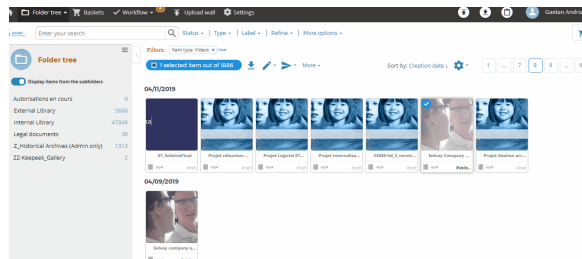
Folder tree ▾ Baskets Workflow ▾ Upload wall Settings Gaetan Andr

Enter your search Status ▾ Type ▾ Label ▾ Refine ▾ More options ▾

Folder tree

Display items from the subfolders

Autorisations en cours 0
External Library 5666
Internal Library 67846
Legal documents 26
Z_Historical Archives (Admin only) 1313
ZZ-Keepeek_Gallery 2

Filters: Item type Videos × Clear

1 selected item out of 1886 More ▾

Sort by: Creation date ↓ 1 ... 7 8 9 ... 6

04/11/2019

07_SolvincFinal
Project réduction ...
Project Logistel 07...
Project Intercultur...
22609 list_3_versio...
Solvay Company ...
Project Gestion ...

04/09/2019

Solvay company o...